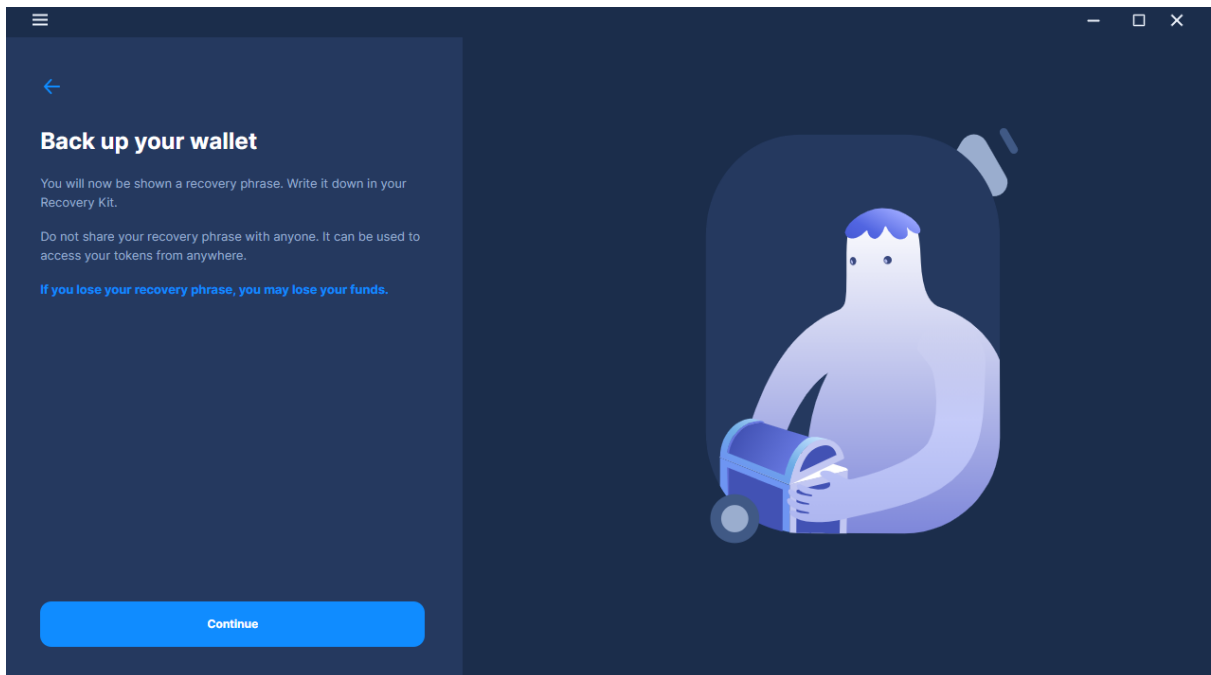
Back up your wallet

You will now be shown a recovery phrase. Write it down in your Recovery Kit.

Do not share your recovery phrase with anyone. It can be used to access your tokens from anywhere.

If you lose your recovery phrase, you may lose your funds.

Continue